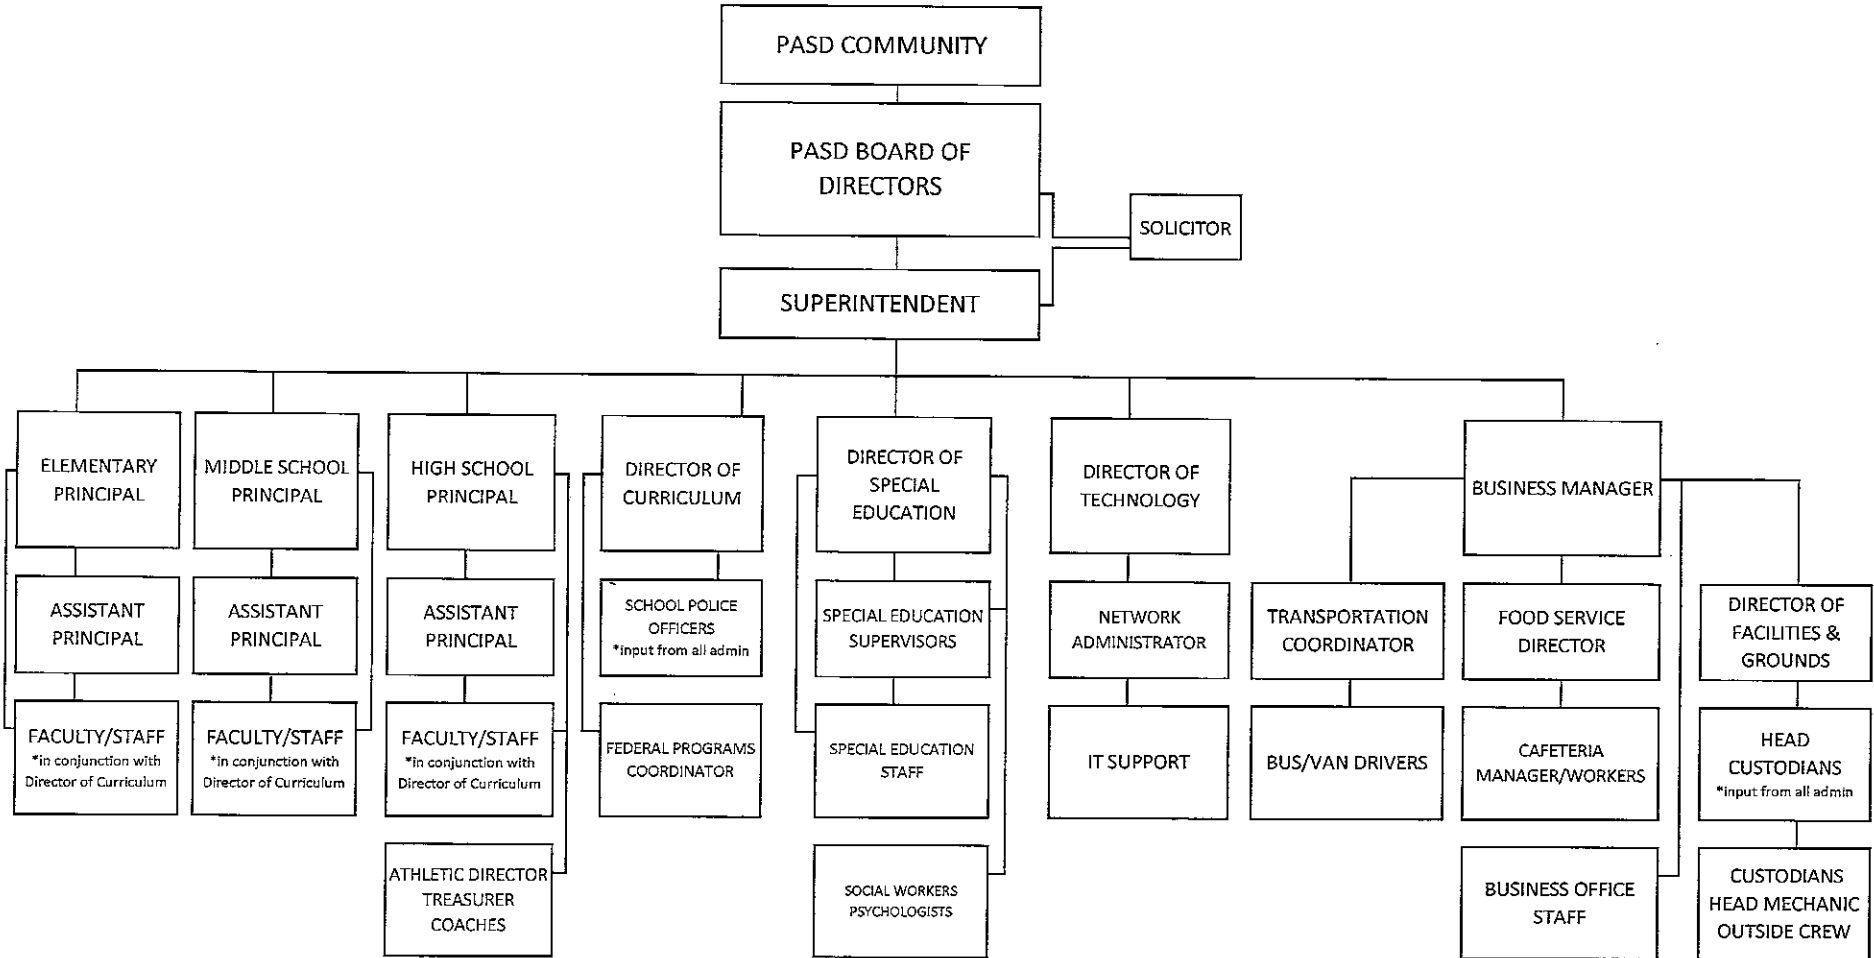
PASD COMMUNITY

PASD BOARD OF DIRECTORS

SOLICITOR

SUPERINTENDENT

ELEMENTARY PRINCIPAL

ASSISTANT PRINCIPAL

FACULTY/STAFF
*in conjunction with Director of Curriculum

MIDDLE SCHOOL PRINCIPAL

ASSISTANT PRINCIPAL

FACULTY/STAFF
*in conjunction with Director of Curriculum

HIGH SCHOOL PRINCIPAL

ASSISTANT PRINCIPAL

FACULTY/STAFF
*in conjunction with Director of Curriculum

ATHLETIC DIRECTOR
TREASURER
COACHES

DIRECTOR OF CURRICULUM

SCHOOL POLICE OFFICERS
*input from all admin

FEDERAL PROGRAMS COORDINATOR

DIRECTOR OF SPECIAL EDUCATION

SPECIAL EDUCATION SUPERVISORS

SPECIAL EDUCATION STAFF

SOCIAL WORKERS
PSYCHOLOGISTS

DIRECTOR OF TECHNOLOGY

NETWORK ADMINISTRATOR

IT SUPPORT

BUSINESS MANAGER

TRANSPORTATION COORDINATOR

BUS/VAN DRIVERS

FOOD SERVICE DIRECTOR

CAFETERIA MANAGER/WORKERS

BUSINESS OFFICE STAFF

DIRECTOR OF FACILITIES & GROUNDS

HEAD CUSTODIANS
*input from all admin

CUSTODIANS
HEAD MECHANIC
OUTSIDE CREW